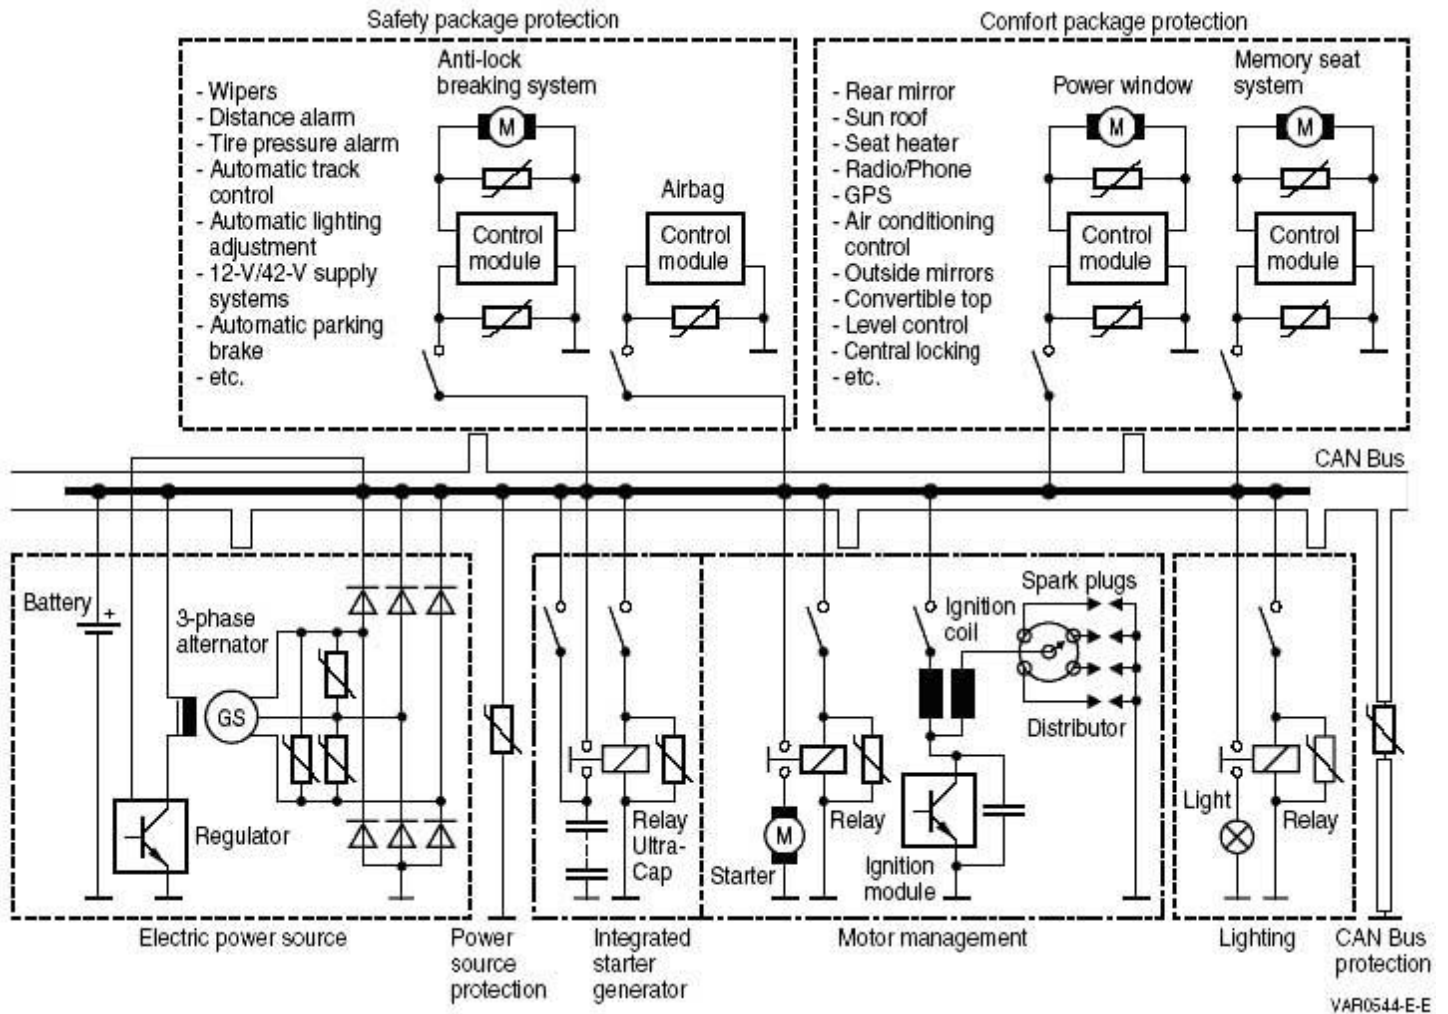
Safety package protection

- Wipers
- Distance alarm
- Tire pressure alarm
- Automatic track control
- Automatic lighting adjustment
- 12-V/42-V supply systems
- Automatic parking brake
- etc.

Anti-lock breaking system

M

Control module

Airbag

Control module

Comfort package protection

- Rear mirror
- Sun roof
- Seat heater
- Radio/Phone
- GPS
- Air conditioning control
- Outside mirrors
- Convertible top
- Level control
- Central locking
- etc.

Power window

M

Control module

Memory seat system

M

Control module

CAN Bus

Battery

+

3-phase alternator

GS

Regulator

Relay

Ultra-Cap

M

Starter

Relay

Ignition coil

Spark plugs

Distributor

Ignition module

Light

Relay

Electric power source

Power source protection

Integrated starter generator

Motor management

Lighting

CAN Bus protection

VAR0544-E-E